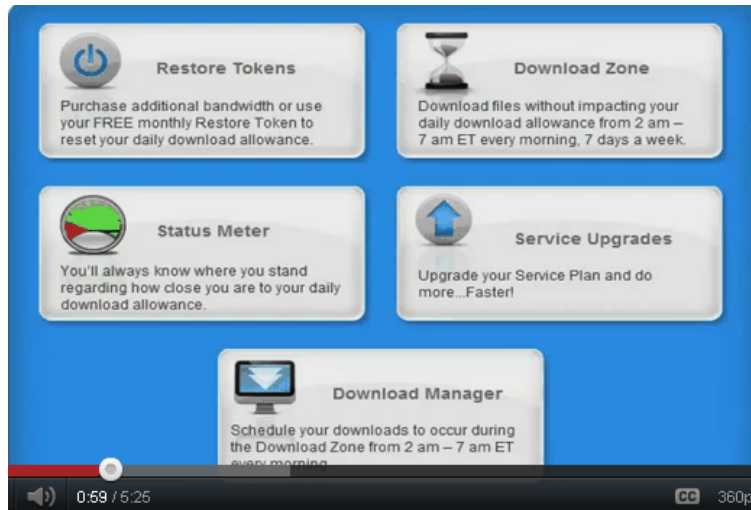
Restore Tokens

Purchase additional bandwidth or use your FREE monthly Restore Token to reset your daily download allowance.

Download Zone

Download files without impacting your daily download allowance from 2 am – 7 am ET every morning, 7 days a week.

Status Meter

You'll always know where you stand regarding how close you are to your daily download allowance.

Service Upgrades

Upgrade your Service Plan and do more...Faster!

Download Manager

Schedule your downloads to occur during the Download Zone from 2 am – 7 am ET every morning.

0:59 / 5:25

CC 360p